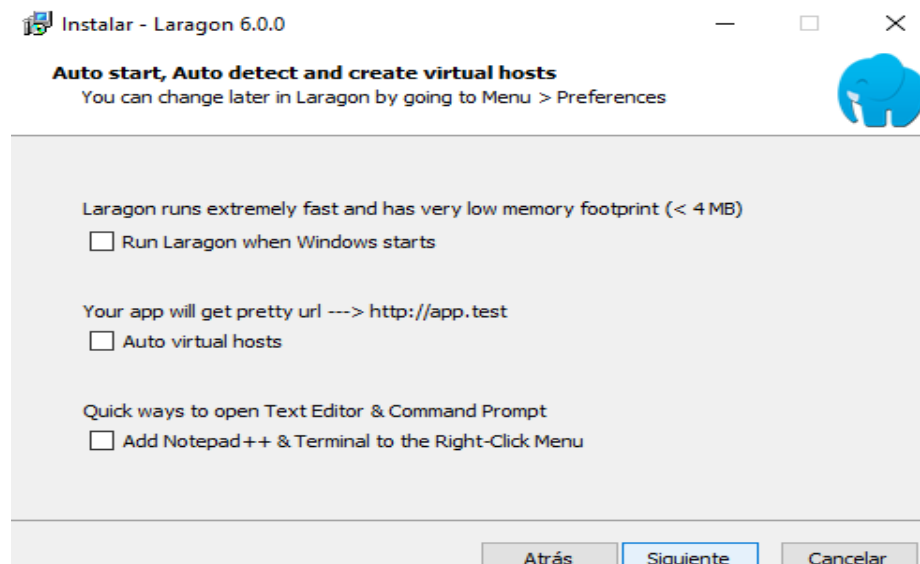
Instalar - Laragon 6.0.0

Auto start, Auto detect and create virtual hosts
You can change later in Laragon by going to Menu > Preferences

Laragon runs extremely fast and has very low memory footprint (< 4 MB)
Run Laragon when Windows starts

Your app will get pretty url ---> http://app.test
Auto virtual hosts

Quick ways to open Text Editor & Command Prompt
Add Notepad++ & Terminal to the Right-Click Menu

Atrás Siguiente Cancelar